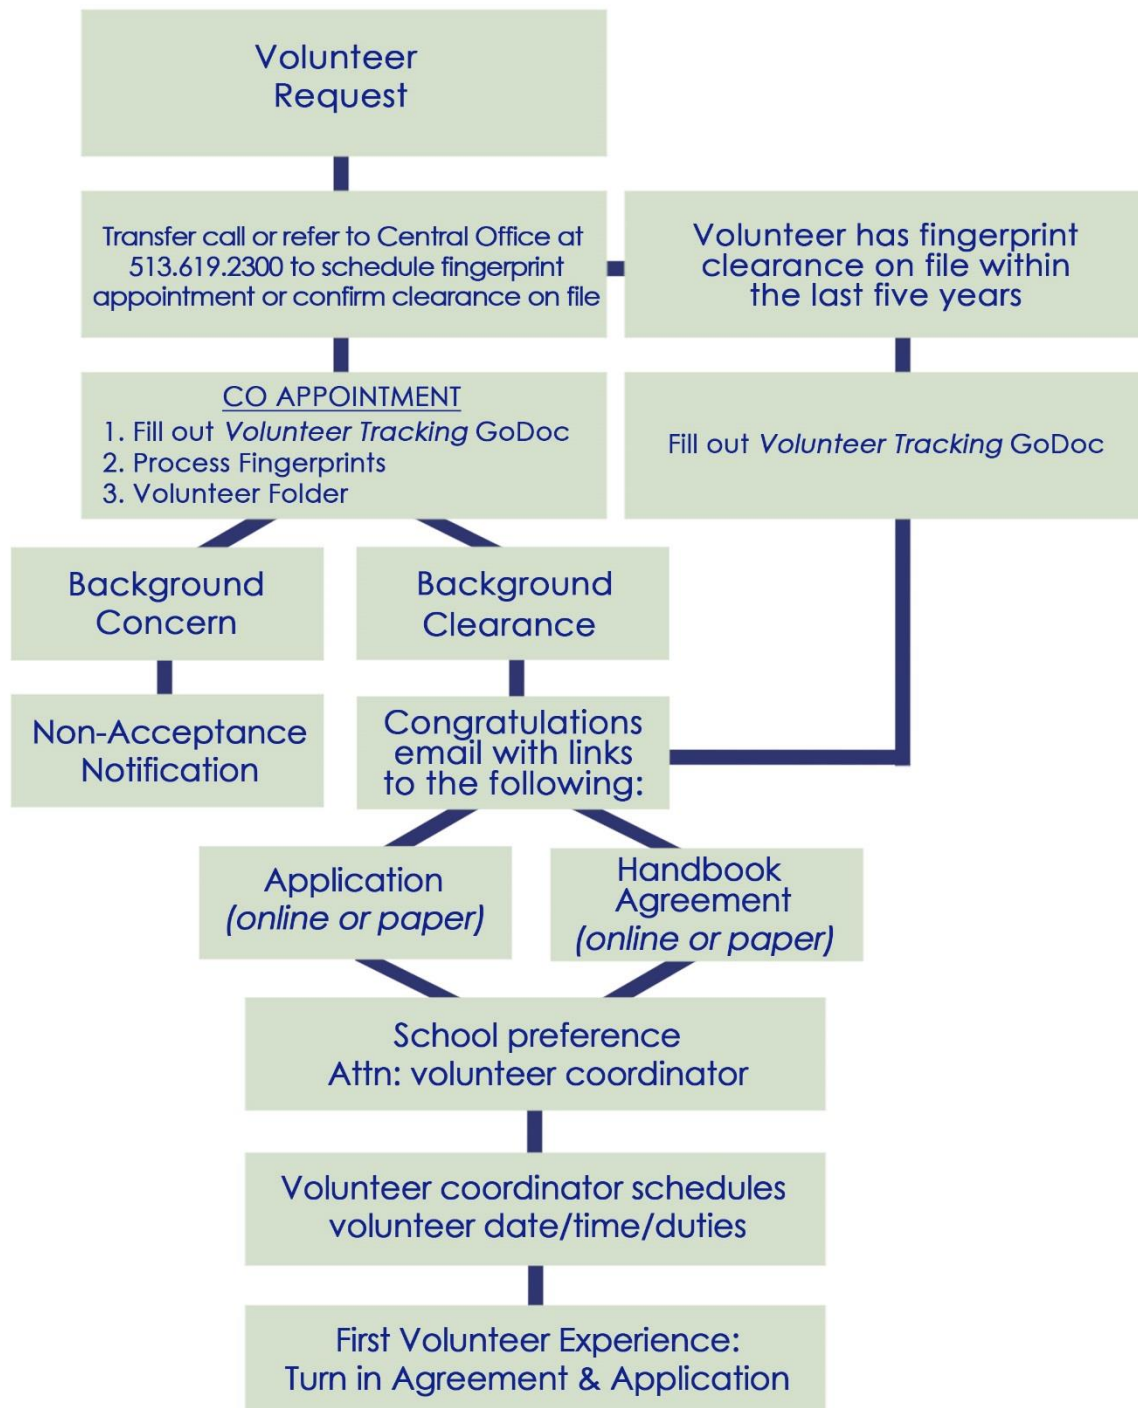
Volunteer Request

Transfer call or refer to Central Office at 513.619.2300 to schedule fingerprint appointment or confirm clearance on file

Volunteer has fingerprint clearance on file within the last five years

CO APPOINTMENT
1. Fill out *Volunteer Tracking* GoDoc
2. Process Fingerprints
3. Volunteer Folder

Fill out *Volunteer Tracking* GoDoc

Background Concern

Background Clearance

Non-Acceptance Notification

Congratulations email with links to the following:

Application *(online or paper)*

Handbook Agreement *(online or paper)*

School preference
Attn: volunteer coordinator

Volunteer coordinator schedules volunteer date/time/duties

First Volunteer Experience:
Turn in Agreement & Application